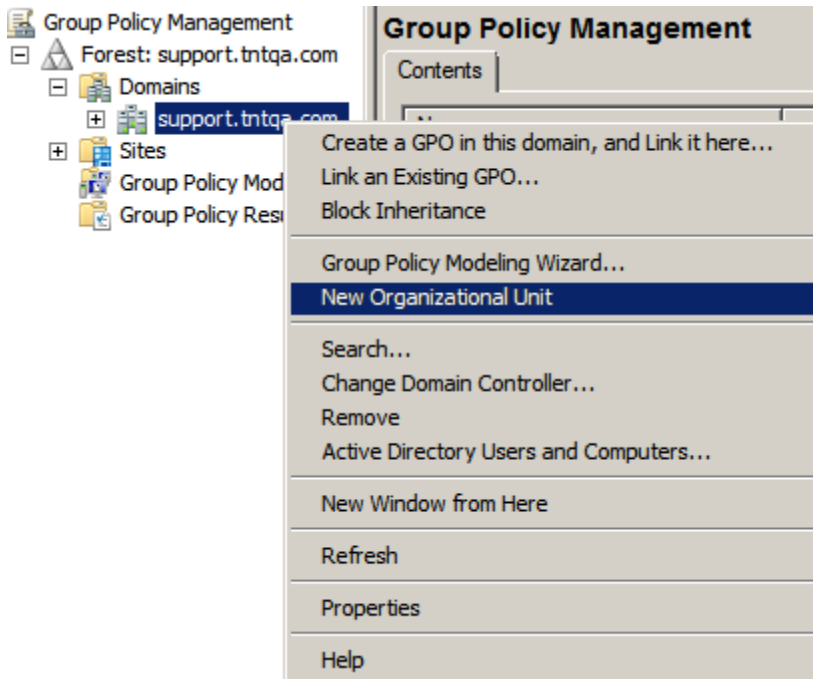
Group Policy Management
Forest: support.tntqa.com
Domains
support.tntqa.com
Sites
Group Policy Mod
Group Policy Resu

Group Policy Management
Contents

Create a GPO in this domain, and Link it here...
Link an Existing GPO...
Block Inheritance
Group Policy Modeling Wizard...
New Organizational Unit
Search...
Change Domain Controller...
Remove
Active Directory Users and Computers...
New Window from Here
Refresh
Properties
Help